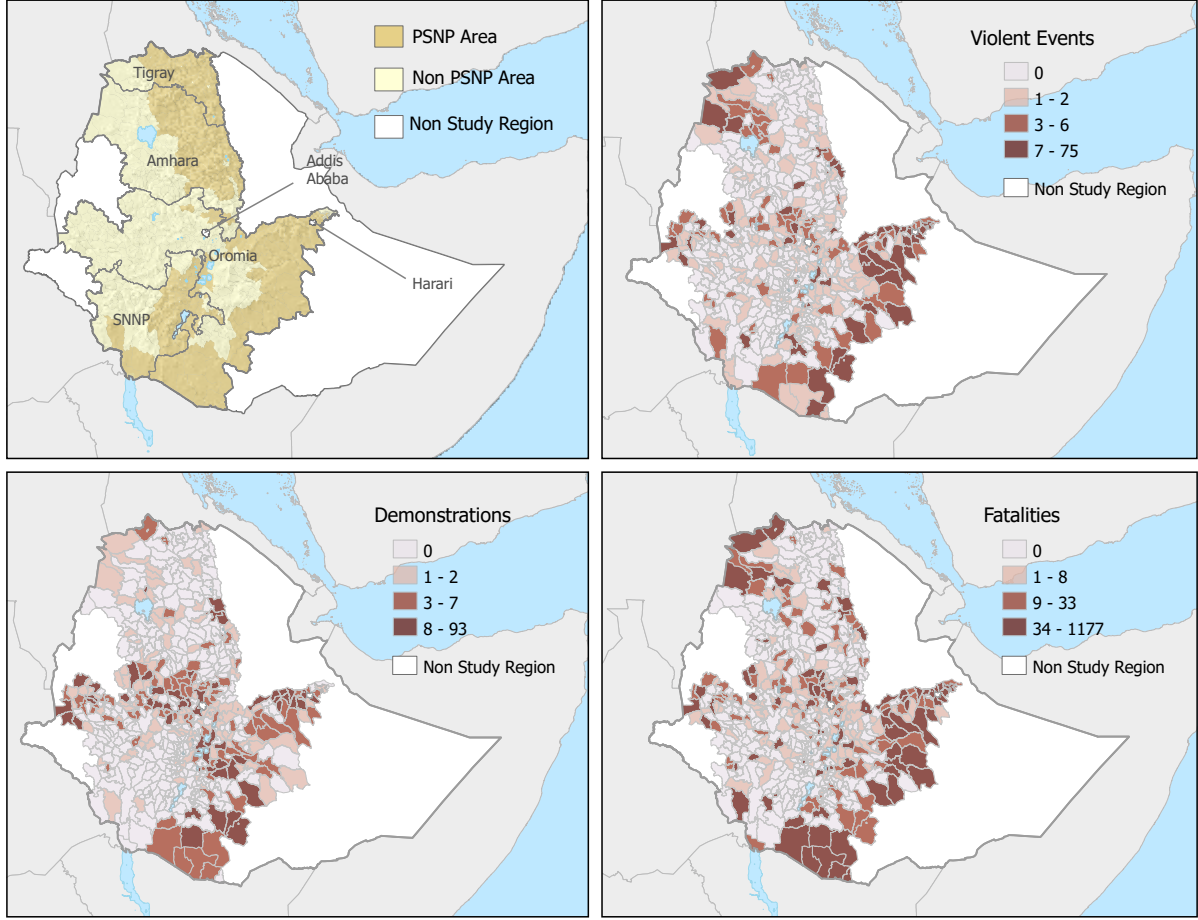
PSNP Area
Non PSNP Area
Non Study Region
Tigray
Amhara
Addis Ababa
Oromia
Harari
SNNP

Violent Events
0
1 - 2
3 - 6
7 - 75
Non Study Region

Demonstrations
0
1 - 2
3 - 7
8 - 93
Non Study Region

Fatalities
0
1 - 8
9 - 33
34 - 1177
Non Study Region